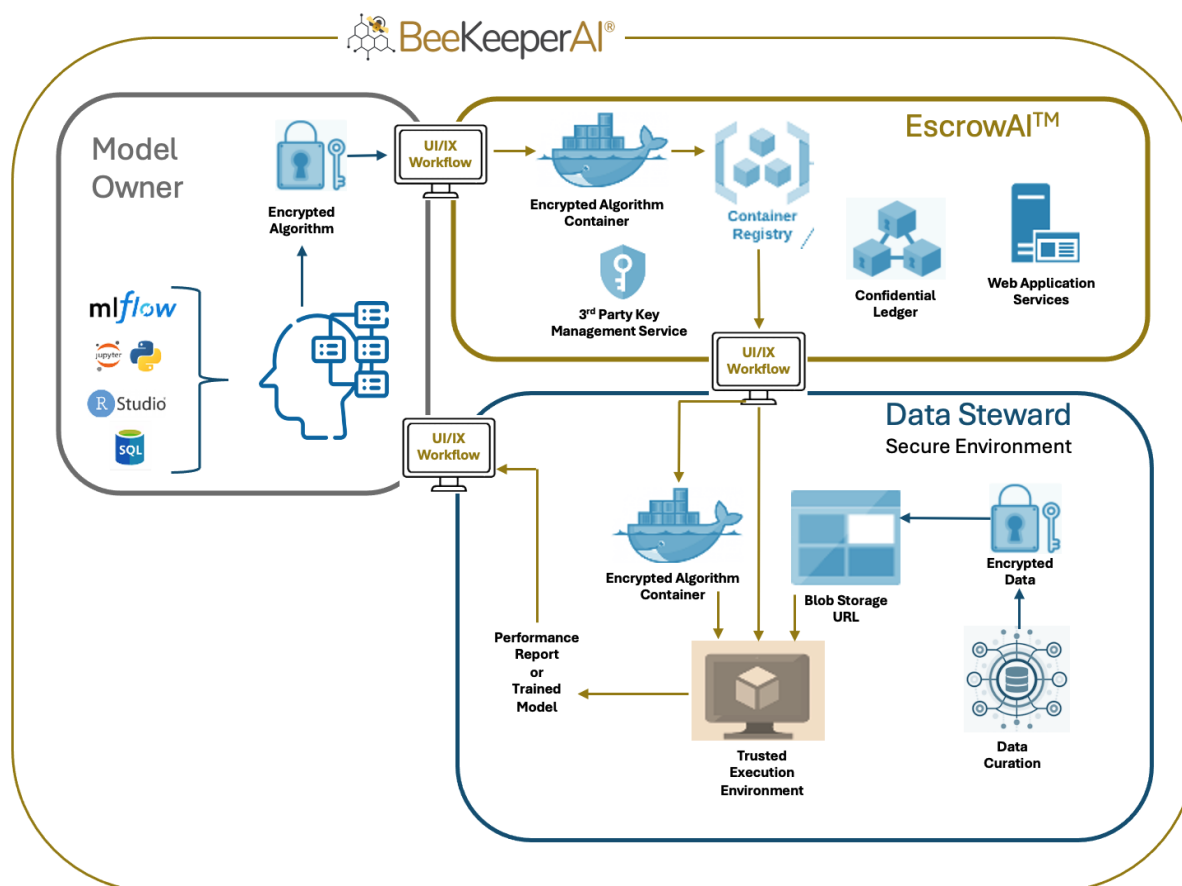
BeeKeeperAI®

Model Owner

Encrypted Algorithm

mlflow

jupyter

R Studio

SQL

UI/IX Workflow

EscrowAI$^{TM}$

Encrypted Algorithm Container

Container Registry

$3^{rd}$ Party Key Management Service

Confidential Ledger

Web Application Services

UI/IX Workflow

Data Steward

Secure Environment

UI/IX Workflow

Encrypted Algorithm Container

Blob Storage URL

Encrypted Data

Performance Report or Trained Model

Trusted Execution Environment

Data Curation